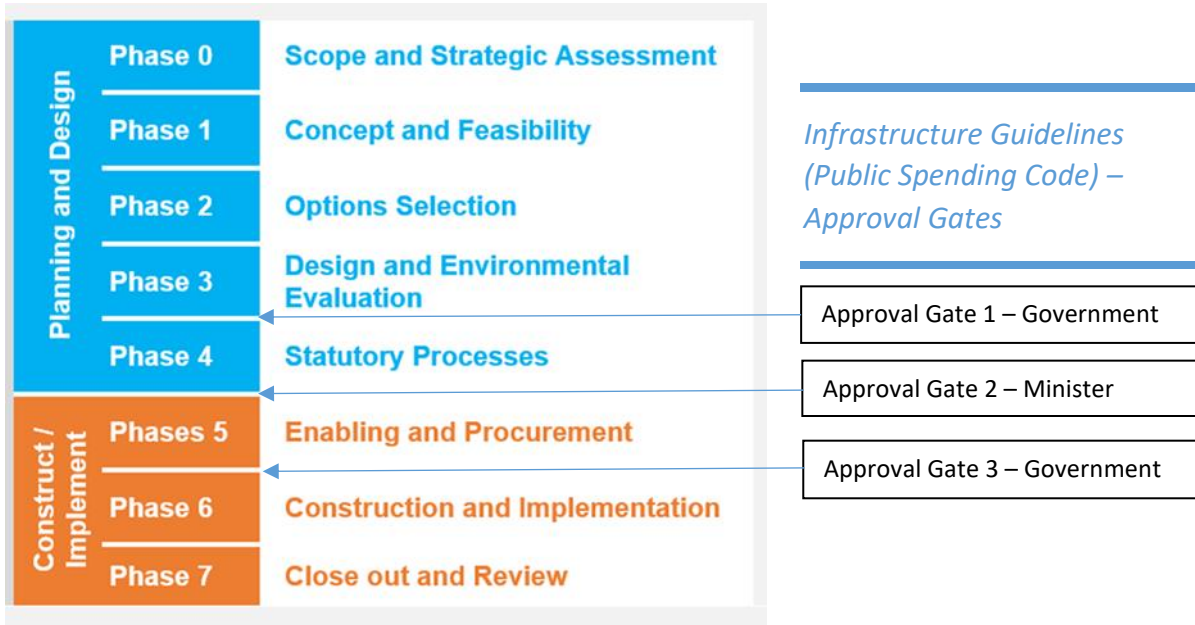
Planning and Design

| Phase 0 | Scope and Strategic Assessment |
|---|---|
| Phase 1 | Concept and Feasibility |
| Phase 2 | Options Selection |
| Phase 3 | Design and Environmental Evaluation |
| Phase 4 | Statutory Processes |

Construct / Implement

| Phases 5 | Enabling and Procurement |
|---|---|
| Phase 6 | Construction and Implementation |
| Phase 7 | Close out and Review |

Infrastructure Guidelines (Public Spending Code) – Approval Gates

Approval Gate 1 – Government

Approval Gate 2 – Minister

Approval Gate 3 – Government